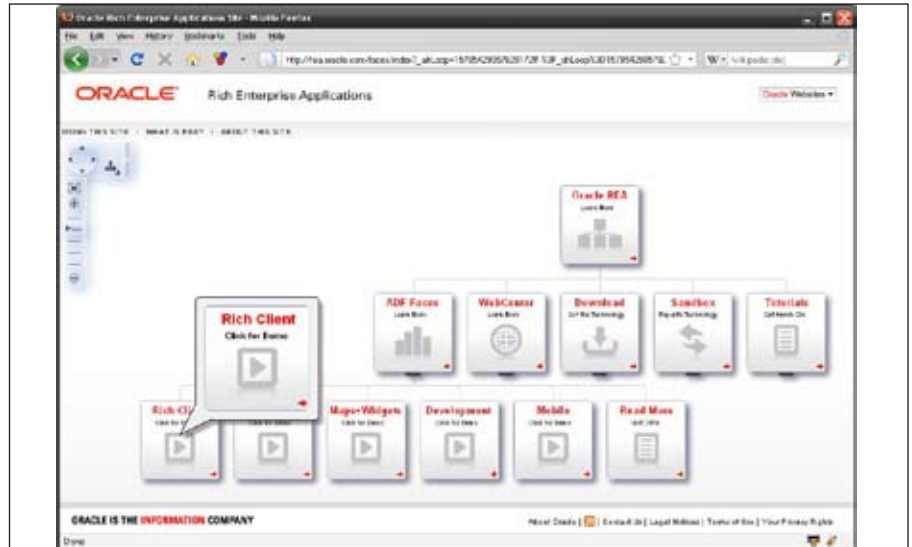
Oracle Rich Enterprise Applications Site - Mozilla Firefox

File Edit View History Bookmarks Tools Help

http://rea.oracle.com/faces/index?_afrLoop=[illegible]

W Wikipedia (de)

ORACLE Rich Enterprise Applications

Oracle Websites

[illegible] THIS SITE | WHAT IS REA? | ABOUT THIS SITE

Oracle REA
Learn More

ADF Faces
Learn More

WebCenter
Learn More

Download
Get the Technology

Sandbox
Try the Technology

Tutorials
Get Hands On

Rich Client
Click for Demo

Rich Cl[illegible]
Click for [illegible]

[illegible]

Maps+Widgets
Click for Demo

Development
Click for Demo

Mobile
Click for Demo

Read More
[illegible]

ORACLE IS THE INFORMATION COMPANY

About Oracle | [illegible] | Contact Us | Legal Notices | Terms of Use | Your Privacy Rights

Done